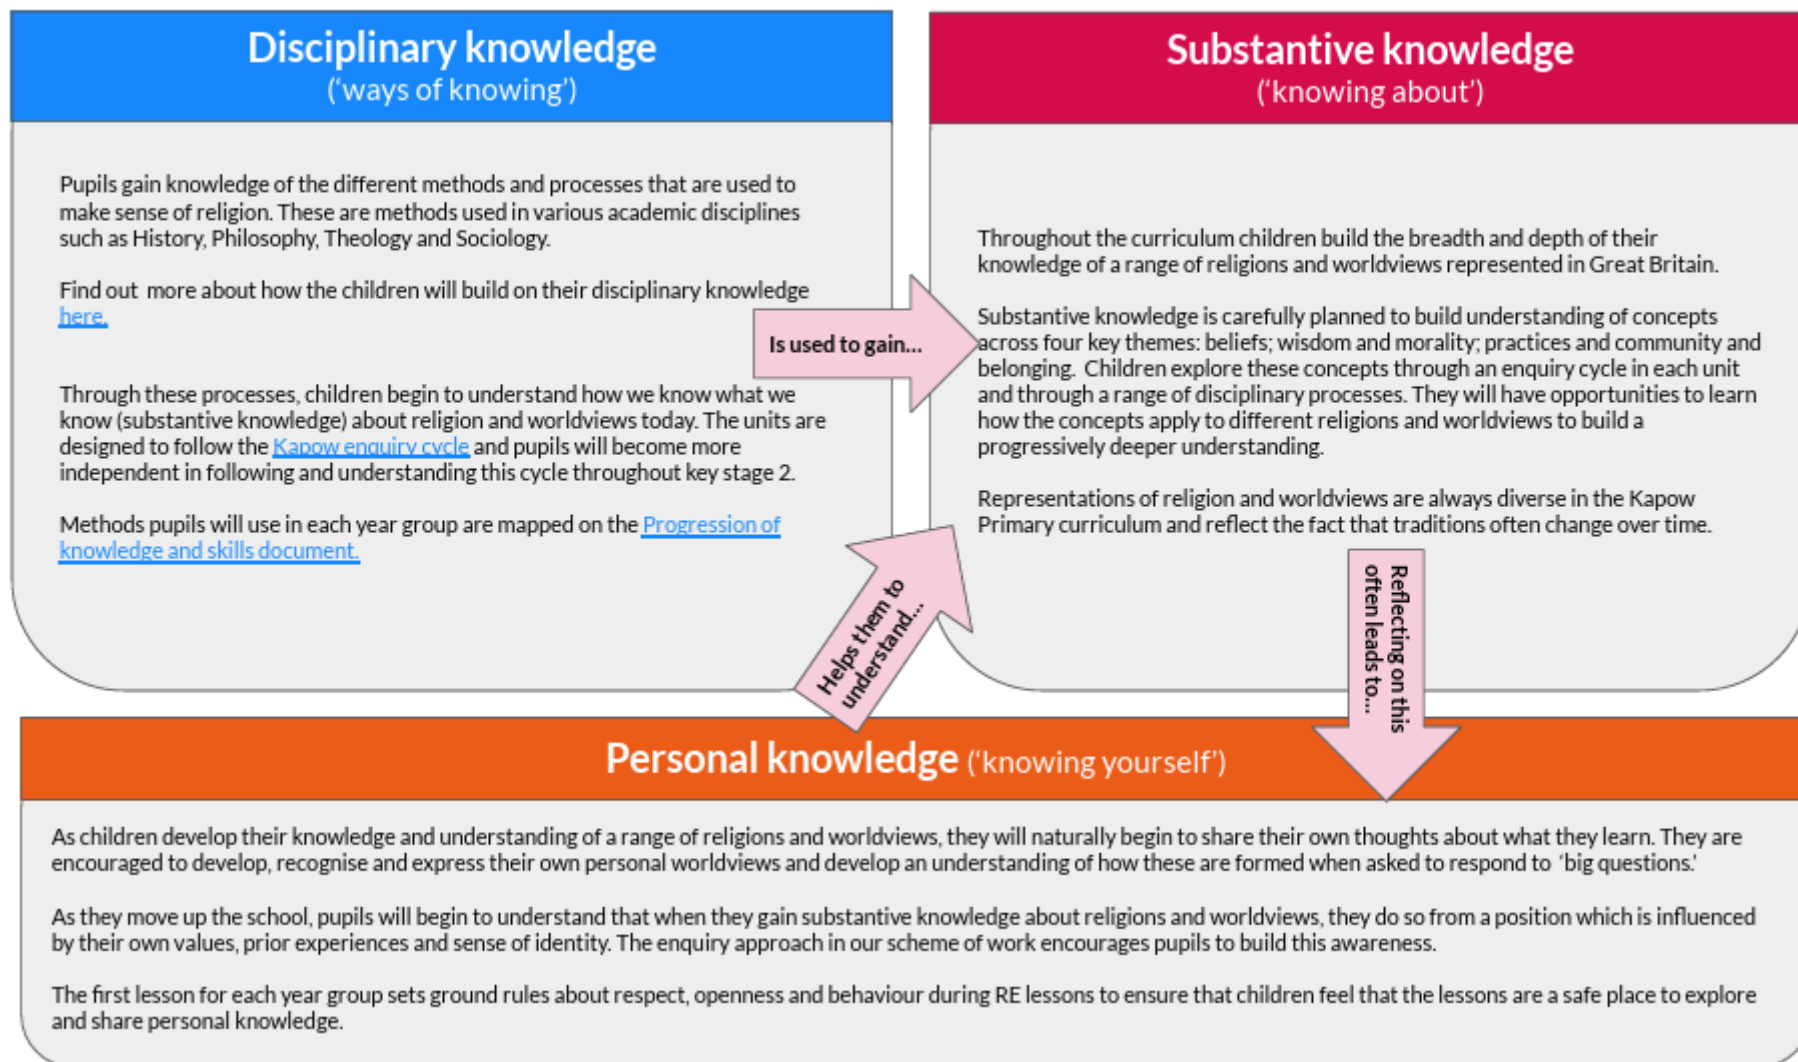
Disciplinary knowledge
('ways of knowing')

Pupils gain knowledge of the different methods and processes that are used to make sense of religion. These are methods used in various academic disciplines such as History, Philosophy, Theology and Sociology.

Find out more about how the children will build on their disciplinary knowledge here.

Through these processes, children begin to understand how we know what we know (substantive knowledge) about religion and worldviews today. The units are designed to follow the Kapow enquiry cycle and pupils will become more independent in following and understanding this cycle throughout key stage 2.

Methods pupils will use in each year group are mapped on the Progression of knowledge and skills document.

Is used to gain...

Substantive knowledge
('knowing about')

Throughout the curriculum children build the breadth and depth of their knowledge of a range of religions and worldviews represented in Great Britain.

Substantive knowledge is carefully planned to build understanding of concepts across four key themes: beliefs; wisdom and morality; practices and community and belonging. Children explore these concepts through an enquiry cycle in each unit and through a range of disciplinary processes. They will have opportunities to learn how the concepts apply to different religions and worldviews to build a progressively deeper understanding.

Representations of religion and worldviews are always diverse in the Kapow Primary curriculum and reflect the fact that traditions often change over time.

Helps them to understand...

Reflecting on this often leads to...

Personal knowledge ('knowing yourself')

As children develop their knowledge and understanding of a range of religions and worldviews, they will naturally begin to share their own thoughts about what they learn. They are encouraged to develop, recognise and express their own personal worldviews and develop an understanding of how these are formed when asked to respond to 'big questions.'

As they move up the school, pupils will begin to understand that when they gain substantive knowledge about religions and worldviews, they do so from a position which is influenced by their own values, prior experiences and sense of identity. The enquiry approach in our scheme of work encourages pupils to build this awareness.

The first lesson for each year group sets ground rules about respect, openness and behaviour during RE lessons to ensure that children feel that the lessons are a safe place to explore and share personal knowledge.